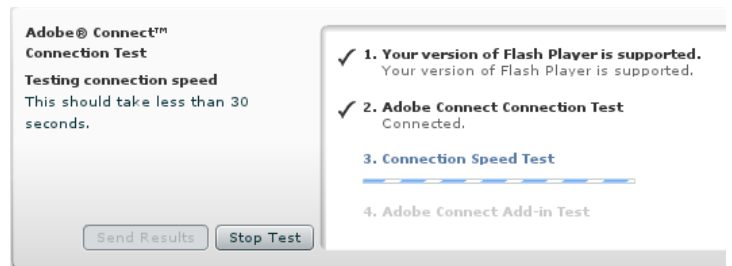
Adobe® Connect™ Connection Test

Testing connection speed

This should take less than 30 seconds.

Send Results | Stop Test

1. Your version of Flash Player is supported.
Your version of Flash Player is supported.

2. Adobe Connect Connection Test
Connected.

3. Connection Speed Test

4. Adobe Connect Add-in Test